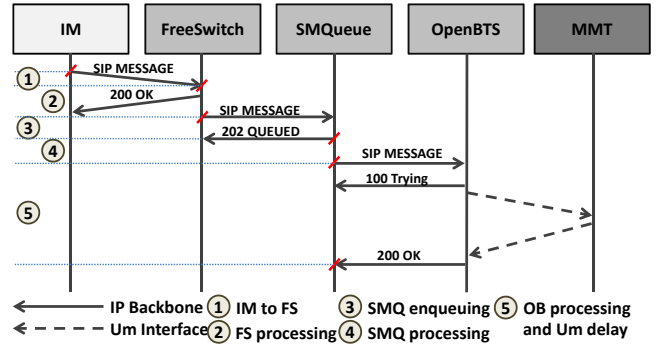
IM

FreeSwitch

SMQueue

OpenBTS

MMT

1

SIP MESSAGE

2

200 OK

SIP MESSAGE

3

202 QUEUED

4

SIP MESSAGE

100 Trying

5

200 OK

IP Backbone

Um Interface

1 IM to FS

2 FS processing

3 SMQ enqueuing

4 SMQ processing

5 OB processing and Um delay